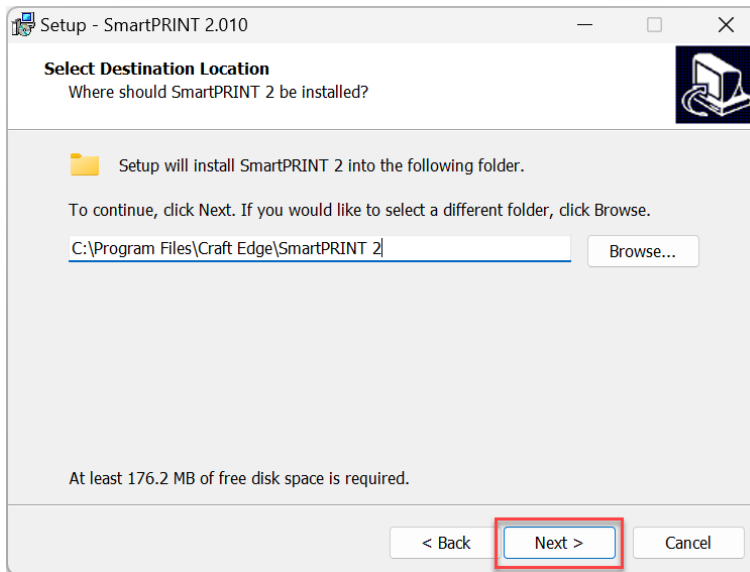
Setup - SmartPRINT 2.010

Select Destination Location
Where should SmartPRINT 2 be installed?

Setup will install SmartPRINT 2 into the following folder.

To continue, click Next. If you would like to select a different folder, click Browse.

C:\Program Files\Craft Edge\SmartPRINT 2

Browse...

At least 176.2 MB of free disk space is required.

< Back

Next >

Cancel